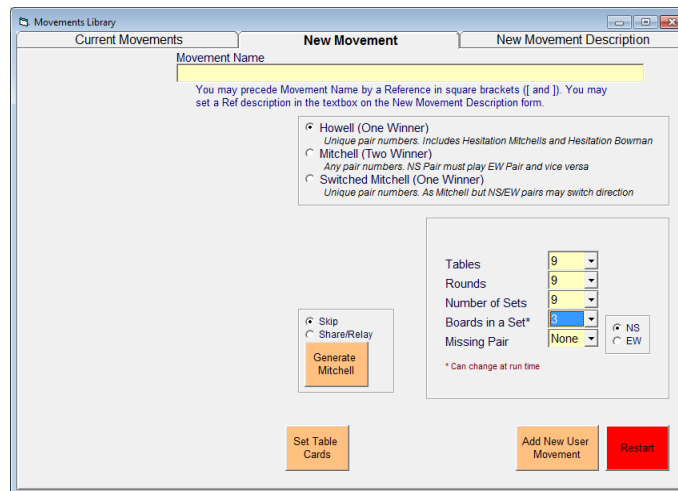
Movements Library

Current Movements | New Movement | New Movement Description

Movement Name

You may precede Movement Name by a Reference in square brackets ([ and ]). You may set a Ref description in the textbox on the New Movement Description form.

Howell (One Winner)
Unique pair numbers. Includes Hesitation Mitchells and Hesitation Bowman
Mitchell (Two Winner)
Any pair numbers. NS Pair must play EW Pair and vice versa
Switched Mitchell (One Winner)
Unique pair numbers. As Mitchell but NS/EW pairs may switch direction

Tables 9
Rounds 9
Number of Sets 9
Boards in a Set* 3
Missing Pair None
NS
EW
* Can change at run time

Skip
Share/Relay
Generate Mitchell

Set Table Cards
Add New User Movement
Restart